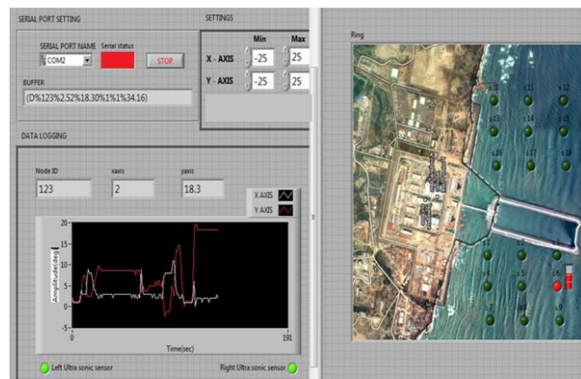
SERIAL PORT SETTING

SERIAL PORT NAME
Serial status
COM2
STOP

BUFFER
(D%123%2.52%18.30%1%1%34.16)

SETTINGS
Min
Max
X - AXIS
-25
25
Y - AXIS
-25
25

DATA LOGGING

Node ID
123
xaxis
2
yaxis
18.3

X AXIS
Y AXIS

20
15
10
5
0
-5
Amplitude(deg)
0
Time(sec)
191

Left Ultra sonic sensor
Right Ultra sonic sensor

Ring
s 12
s 13
s 16
s 17
s 18
s 4
s 5
s 6
s 7
s 8
s 9